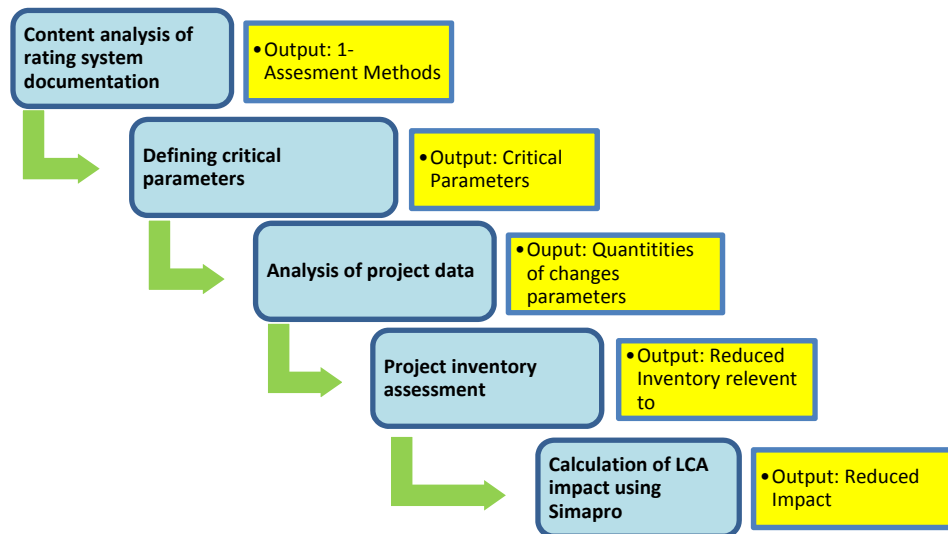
Content analysis of rating system documentation

• Output: 1- Assesment Methods

Defining critical parameters

• Output: Critical Parameters

Analysis of project data

• Ouput: Quantitities of changes parameters

Project inventory assessment

• Output: Reduced Inventory relevent to

Calculation of LCA impact using Simapro

• Output: Reduced Impact